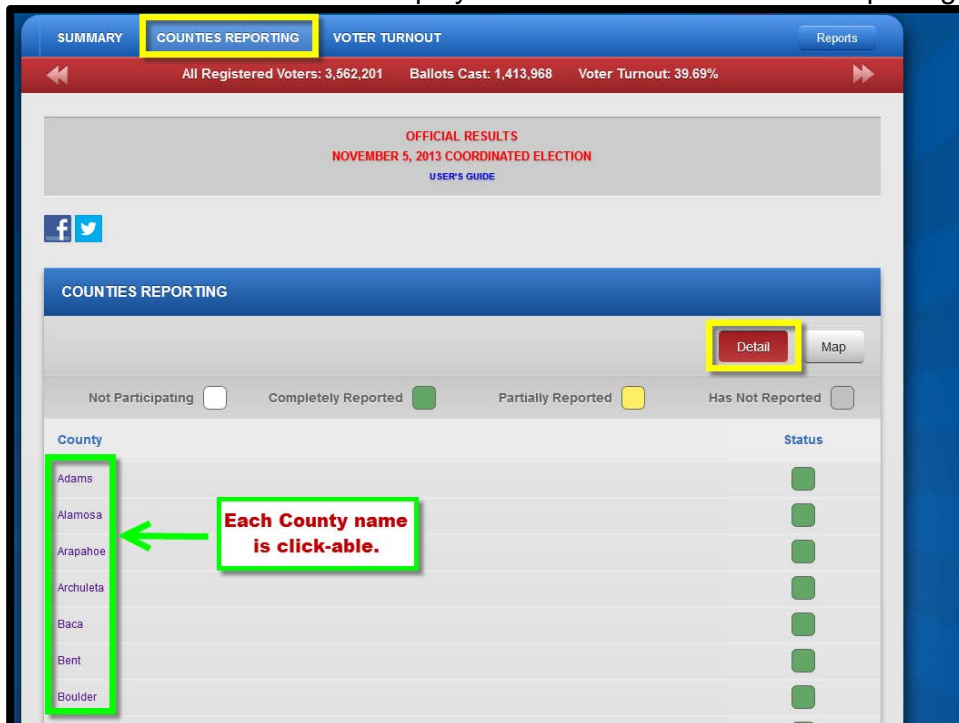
SUMMARY COUNTIES REPORTING VOTER TURNOUT Reports

All Registered Voters: 3,562,201 Ballots Cast: 1,413,968 Voter Turnout: 39.69%

OFFICIAL RESULTS
NOVEMBER 5, 2013 COORDINATED ELECTION
USER'S GUIDE

COUNTIES REPORTING

Detail Map

Not Participating Completely Reported Partially Reported Has Not Reported

| County | Status |
|---|---|
| Adams | |
| Alamosa | |
| Arapahoe | |
| Archuleta | |
| Baca | |
| Bent | |
| Boulder | |

Each County name is click-able.